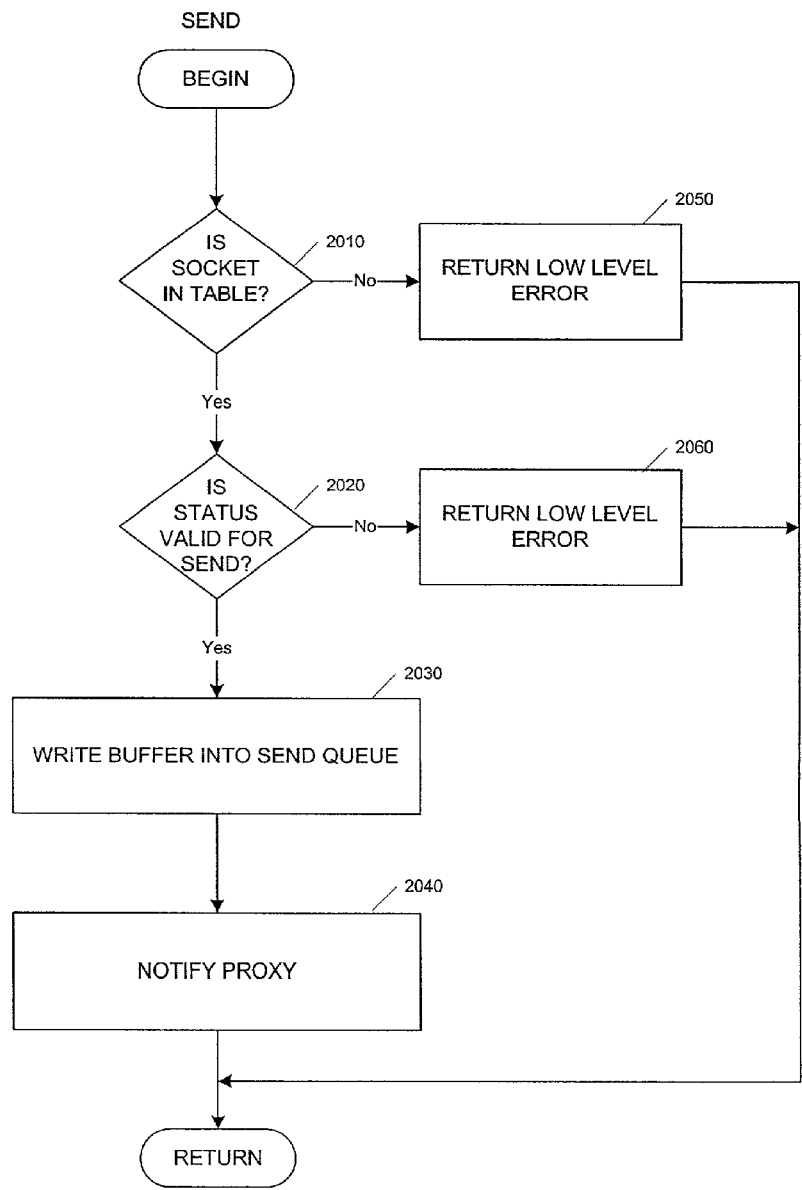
SEND

BEGIN

IS SOCKET IN TABLE?

2010

No

2050

RETURN LOW LEVEL ERROR

Yes

IS STATUS VALID FOR SEND?

2020

No

2060

RETURN LOW LEVEL ERROR

Yes

2030

WRITE BUFFER INTO SEND QUEUE

2040

NOTIFY PROXY

RETURN